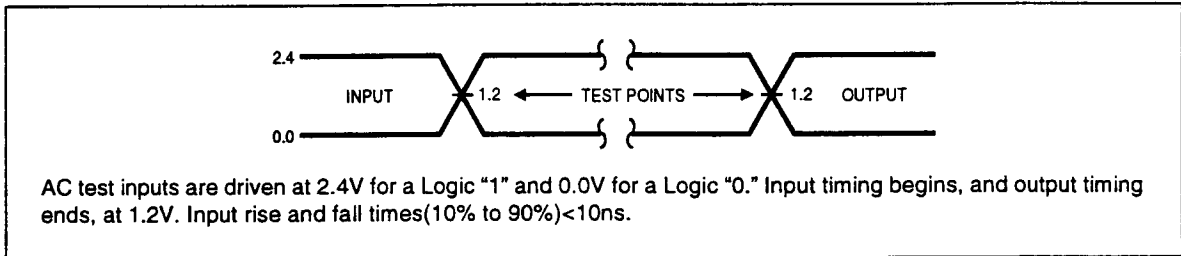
2.4

INPUT

1.2 ← TEST POINTS → 1.2

OUTPUT

0.0

AC test inputs are driven at 2.4V for a Logic "1" and 0.0V for a Logic "0." Input timing begins, and output timing ends, at 1.2V. Input rise and fall times(10% to 90%)<10ns.